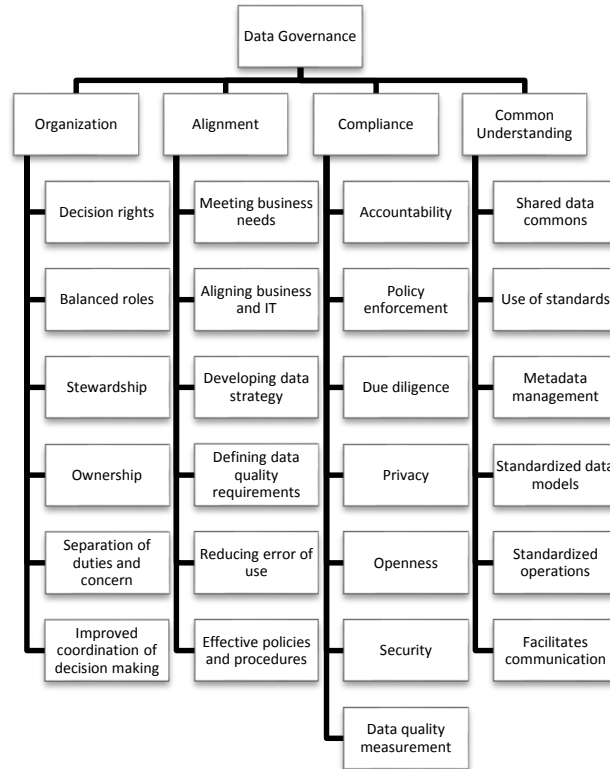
Data Governance

Organization

Decision rights

Balanced roles

Stewardship

Ownership

Separation of duties and concern

Improved coordination of decision making

Alignment

Meeting business needs

Aligning business and IT

Developing data strategy

Defining data quality requirements

Reducing error of use

Effective policies and procedures

Compliance

Accountability

Policy enforcement

Due diligence

Privacy

Openness

Security

Data quality measurement

Common Understanding

Shared data commons

Use of standards

Metadata management

Standardized data models

Standardized operations

Facilitates communication